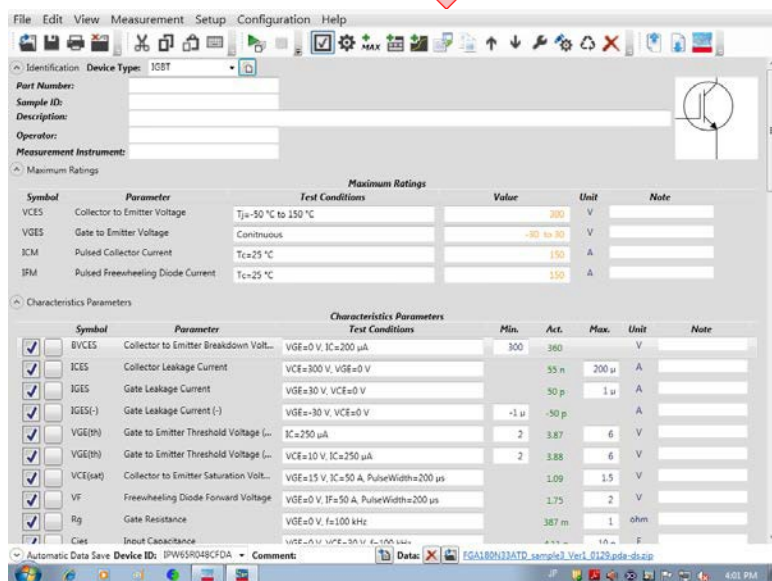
File Edit View Measurement Setup Configuration Help

Identification Device Type: IGBT

Part Number:
Sample ID:
Description:
Operator:
Measurement Instrument:

Maximum Ratings

Maximum Ratings

| Symbol | Parameter | Test Conditions | Value | Unit | Note |
|---|---|---|---|---|---|
| VCES | Collector to Emitter Voltage | Tj=-50 °C to 150 °C | 300 | V | |
| VGES | Gate to Emitter Voltage | Conitnuous | -30 to 30 | V | |
| ICM | Pulsed Collector Current | Tc=25 °C | 150 | A | |
| IFM | Pulsed Freewheeling Diode Current | Tc=25 °C | 150 | A | |

Characteristics Parameters

Characteristics Parameters

| Symbol | Parameter | Test Conditions | Min. | Act. | Max. | Unit | Note |
|---|---|---|---|---|---|---|---|
| BVCES | Collector to Emitter Breakdown Volt... | VGE=0 V, IC=200 μA | 300 | 360 | | V | |
| ICES | Collector Leakage Current | VCE=300 V, VGE=0 V | | 55 n | 200 μ | A | |
| IGES | Gate Leakage Current | VGE=30 V, VCE=0 V | | 50 p | 1 μ | A | |
| IGES(-) | Gate Leakage Current (-) | VGE=-30 V, VCE=0 V | -1 μ | -50 p | | A | |
| VGE(th) | Gate to Emitter Threshold Voltage (... | IC=250 μA | 2 | 3.87 | 6 | V | |
| VGE(th) | Gate to Emitter Threshold Voltage (... | VCE=10 V, IC=250 μA | 2 | 3.88 | 6 | V | |
| VCE(sat) | Collector to Emitter Saturation Volt... | VGE=15 V, IC=50 A, PulseWidth=200 μs | | 1.09 | 1.5 | V | |
| VF | Freewheeling Diode Forward Voltage | VGE=0 V, IF=50 A, PulseWidth=200 μs | | 1.75 | 2 | V | |
| Rg | Gate Resistance | VGE=0 V, f=100 kHz | | 387 m | 1 | ohm | |
| Cies | Input Capacitance | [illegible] | | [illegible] | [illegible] | F | |

Automatic Data Save Device ID: IPW65R048CFDA Comment: Data: FGA180N33ATD_sample3_Ver1_0129.pda-ds.zip

4:01 PM